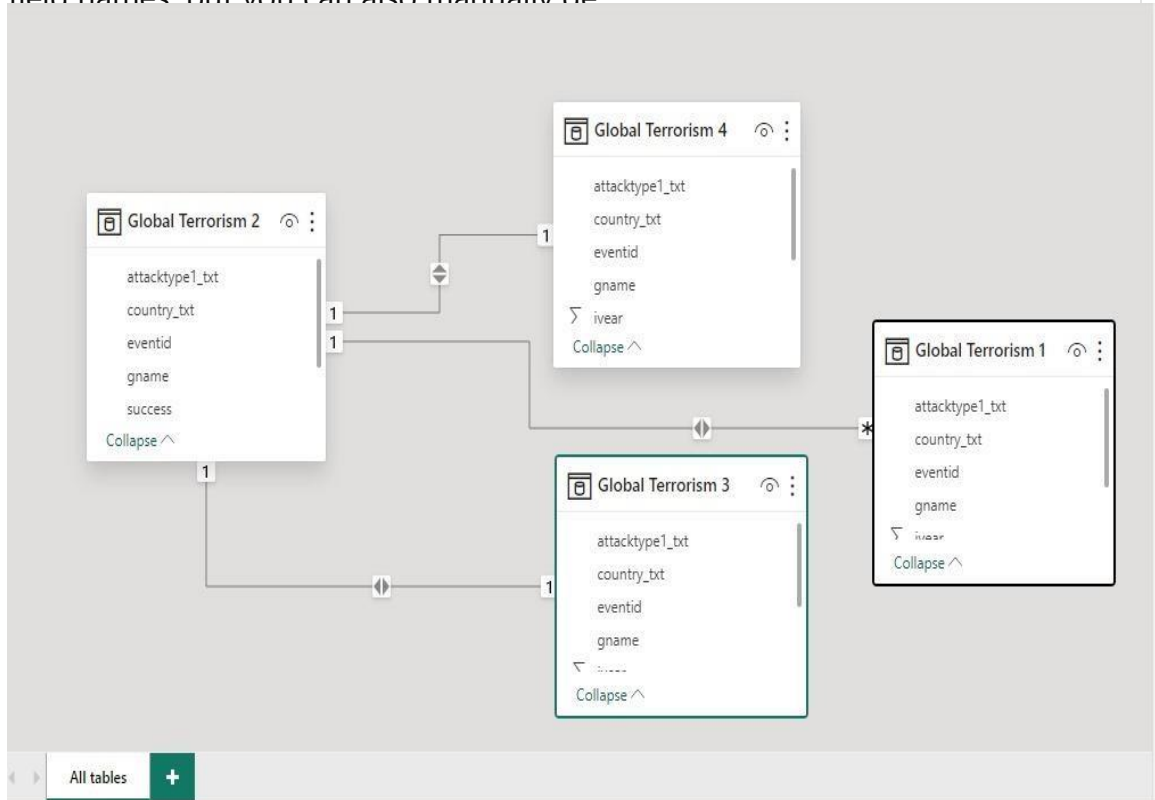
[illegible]

Global Terrorism 4
attacktype1_txt
country_txt
eventid
gname
$\sum$ iyear
Collapse

Global Terrorism 2
attacktype1_txt
country_txt
eventid
gname
success
Collapse

1
1
1
1
1
*

Global Terrorism 1
attacktype1_txt
country_txt
eventid
gname
$\sum$ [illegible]
Collapse

Global Terrorism 3
attacktype1_txt
country_txt
eventid
gname
$\sum$ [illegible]
Collapse

1

All tables
+